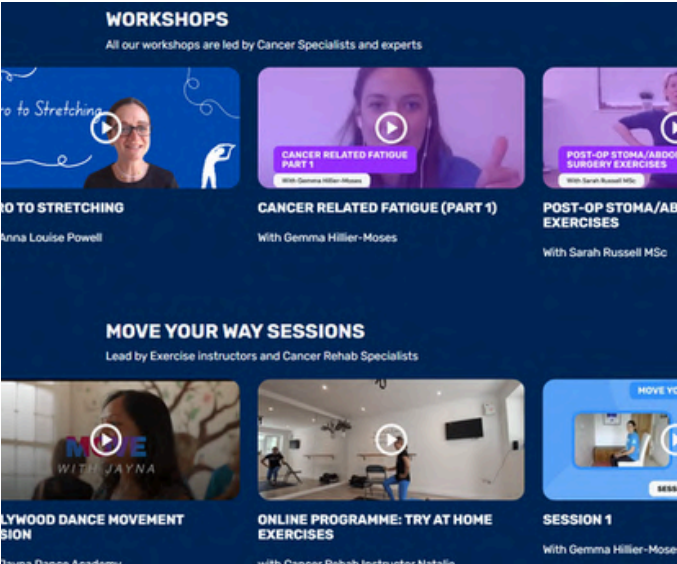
WORKSHOPS

All our workshops are led by Cancer Specialists and experts

ro to Stretching

CANCER RELATED FATIGUE PART 1

With Gemma Hillier-Moses

POST-OP STOMA/ABDO SURGERY EXERCISES

With Sarah Russell MSc

RO TO STRETCHING

Anna Louise Powell

CANCER RELATED FATIGUE (PART 1)

With Gemma Hillier-Moses

POST-OP STOMA/AB EXERCISES

With Sarah Russell MSc

MOVE YOUR WAY SESSIONS

Lead by Exercise instructors and Cancer Rehab Specialists

MOVE WITH JAYNA

MOVE YO

SESS

LYWOOD DANCE MOVEMENT SION

Jayna Dance Academy

ONLINE PROGRAMME: TRY AT HOME EXERCISES

with Cancer Rehab Instructor Natalie

SESSION 1

With Gemma Hillier-Mose